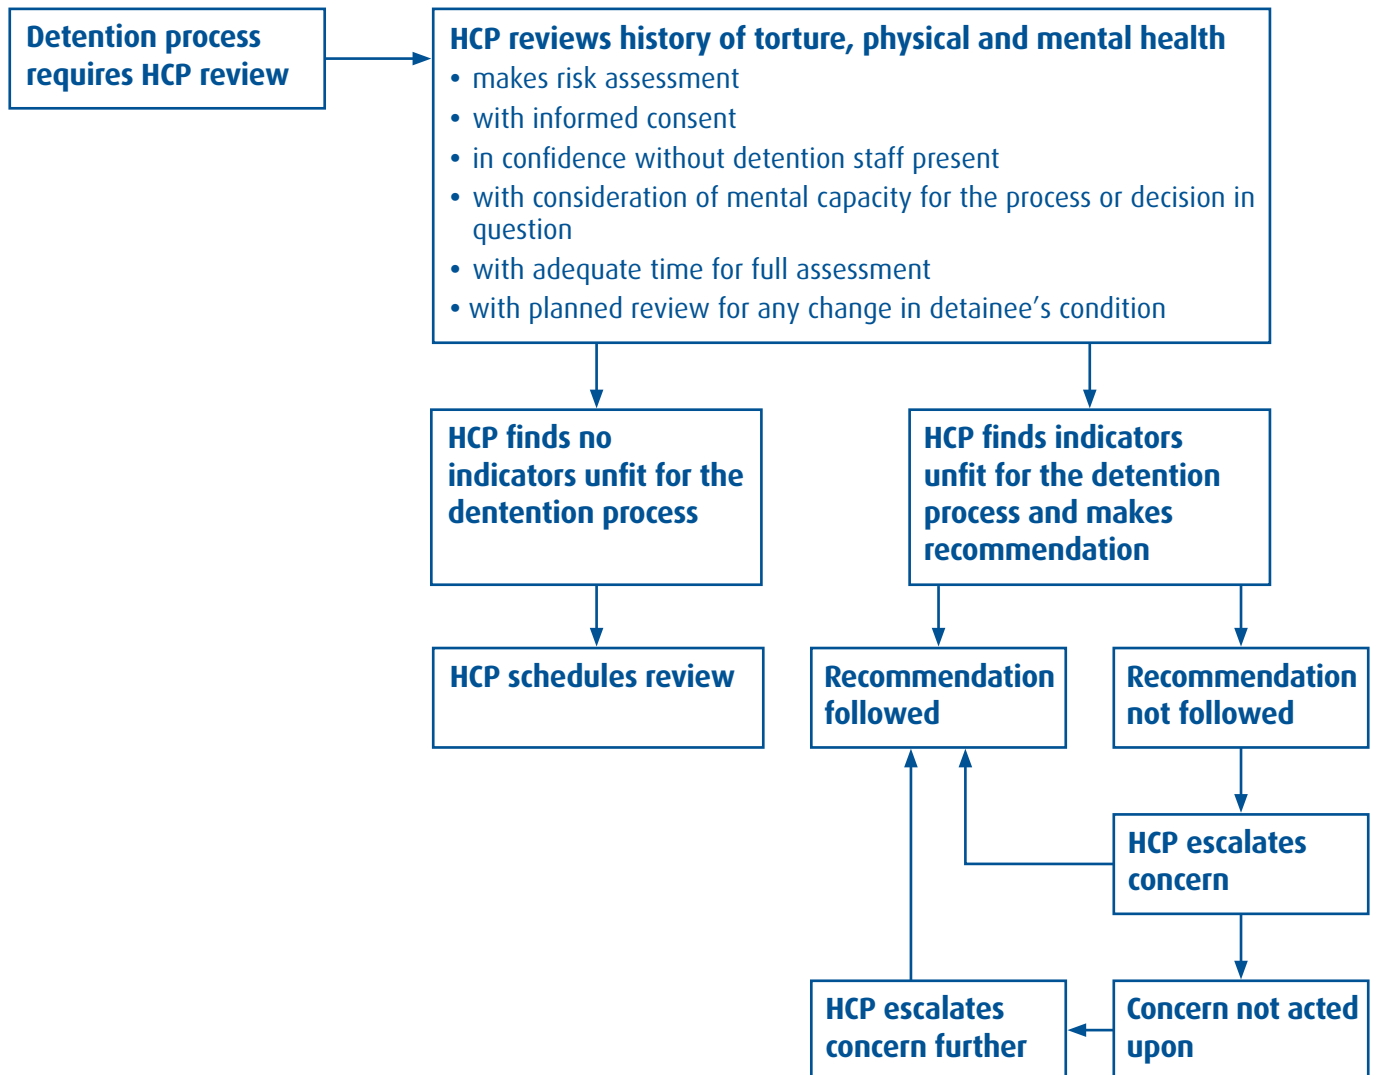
Detention process requires HCP review

HCP reviews history of torture, physical and mental health
• makes risk assessment
• with informed consent
• in confidence without detention staff present
• with consideration of mental capacity for the process or decision in question
• with adequate time for full assessment
• with planned review for any change in detainee's condition

HCP finds no indicators unfit for the dentention process

HCP finds indicators unfit for the detention process and makes recommendation

HCP schedules review

Recommendation followed

Recommendation not followed

HCP escalates concern

HCP escalates concern further

Concern not acted upon